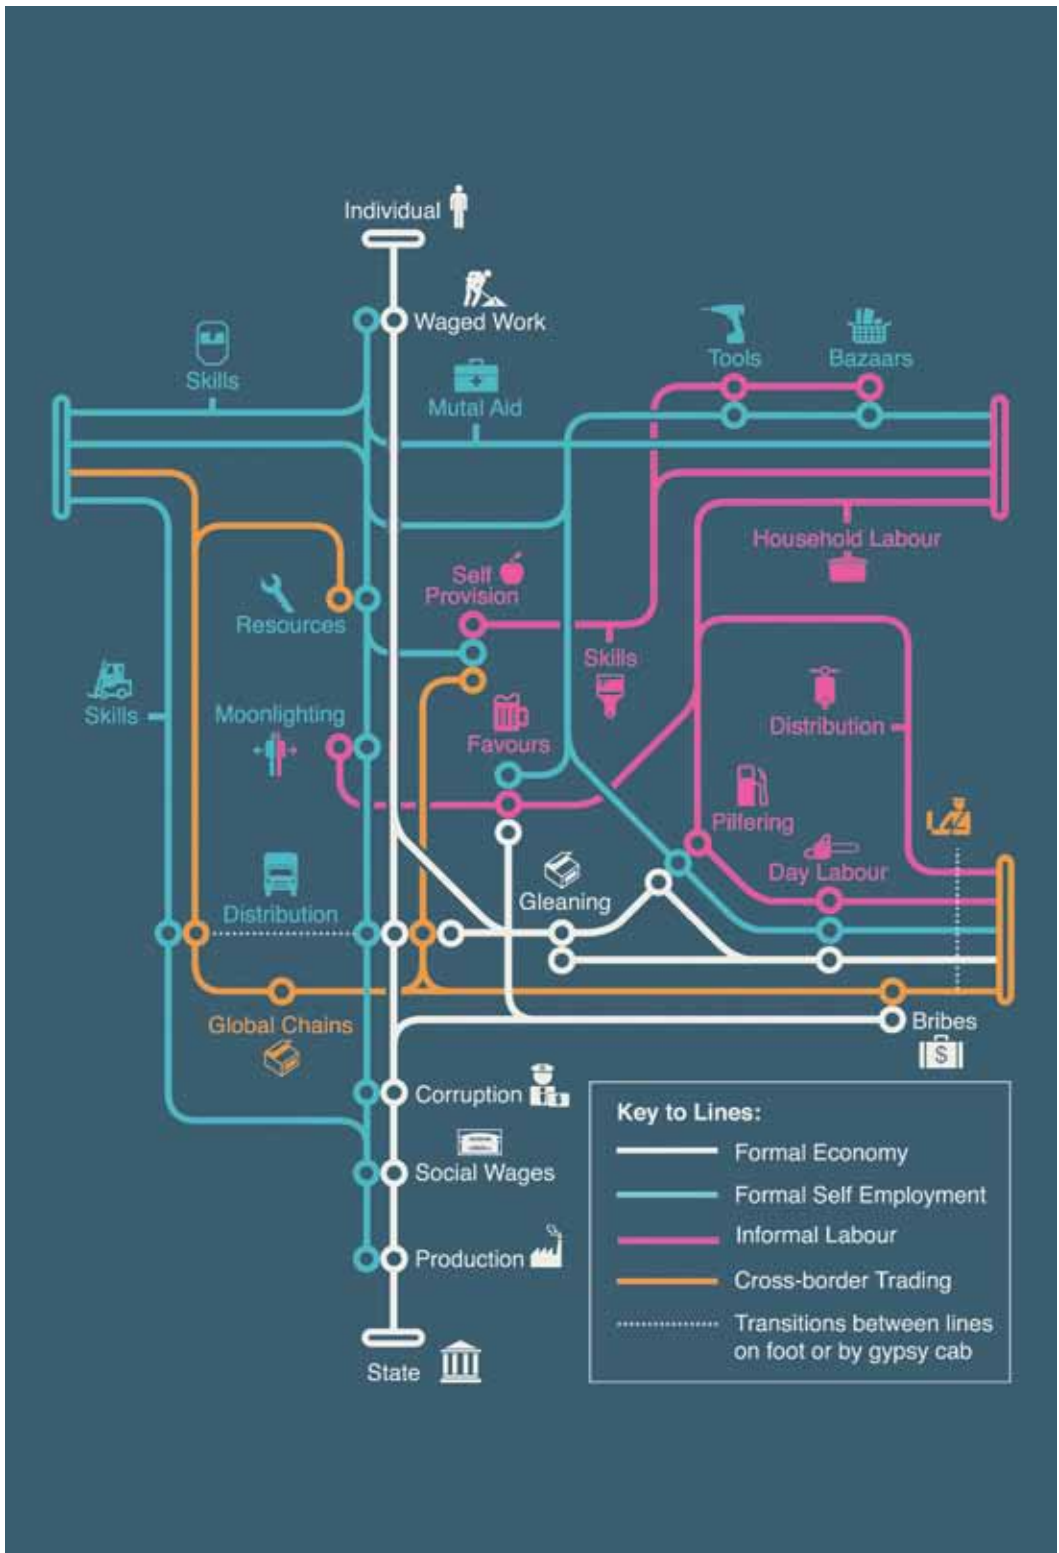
Individual

Waged Work

Skills

Mutal Aid

Tools

Bazaars

Household Labour

Self Provision

Resources

Skills

Skills

Moonlighting

Favours

Distribution

Pilfering

Day Labour

Distribution

Gleaning

Global Chains

Bribes

Corruption

Social Wages

Production

State

Key to Lines:

Formal Economy

Formal Self Employment

Informal Labour

Cross-border Trading

Transitions between lines on foot or by gypsy cab